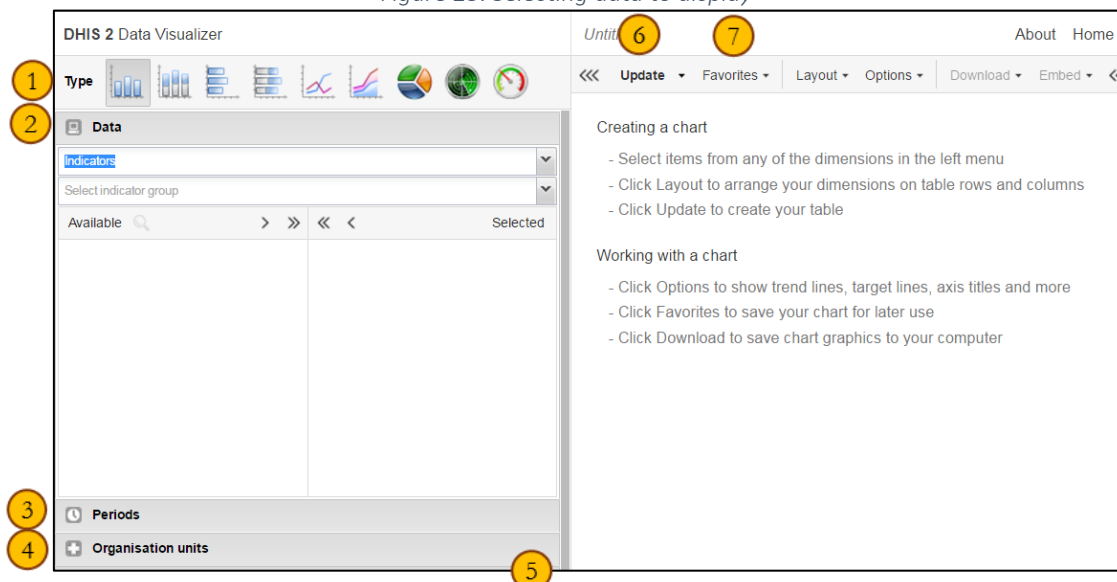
Figure 13: Selecting data to display

DHIS 2 Data Visualizer

Untit 6 7

About Home

1 Type

«« Update ▾ Favorites ▾ Layout ▾ Options ▾ Download ▾ Embed ▾

2 Data

Indicators

Select indicator group

Available > » « < Selected

Creating a chart

- Select items from any of the dimensions in the left menu
- Click Layout to arrange your dimensions on table rows and columns
- Click Update to create your table

Working with a chart

- Click Options to show trend lines, target lines, axis titles and more
- Click Favorites to save your chart for later use
- Click Download to save chart graphics to your computer

3 Periods

4 Organisation units

5